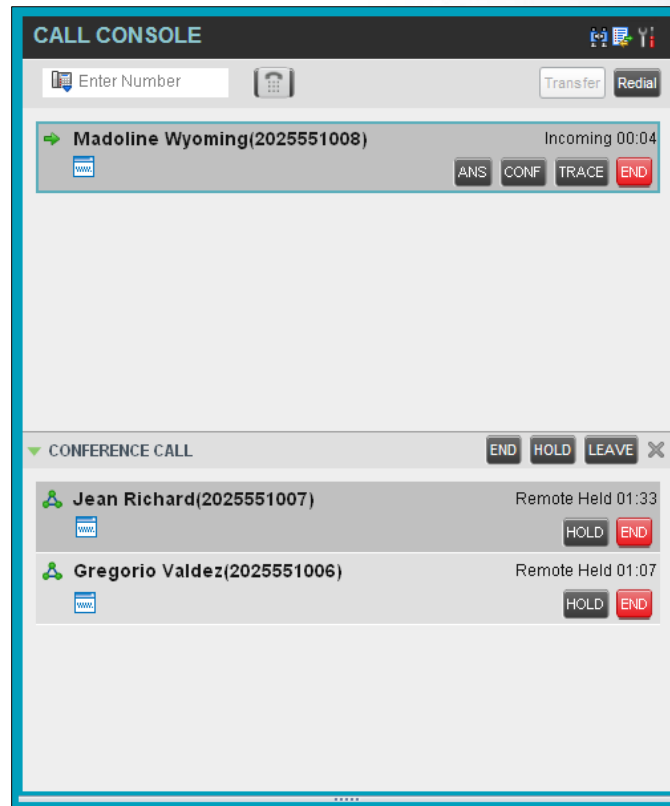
CALL CONSOLE

Enter Number

Transfer Redial

Madoline Wyoming(2025551008) Incoming 00:04

www.

ANS CONF TRACE END

CONFERENCE CALL END HOLD LEAVE

Jean Richard(2025551007) Remote Held 01:33

www.

HOLD END

Gregorio Valdez(2025551006) Remote Held 01:07

www.

HOLD END